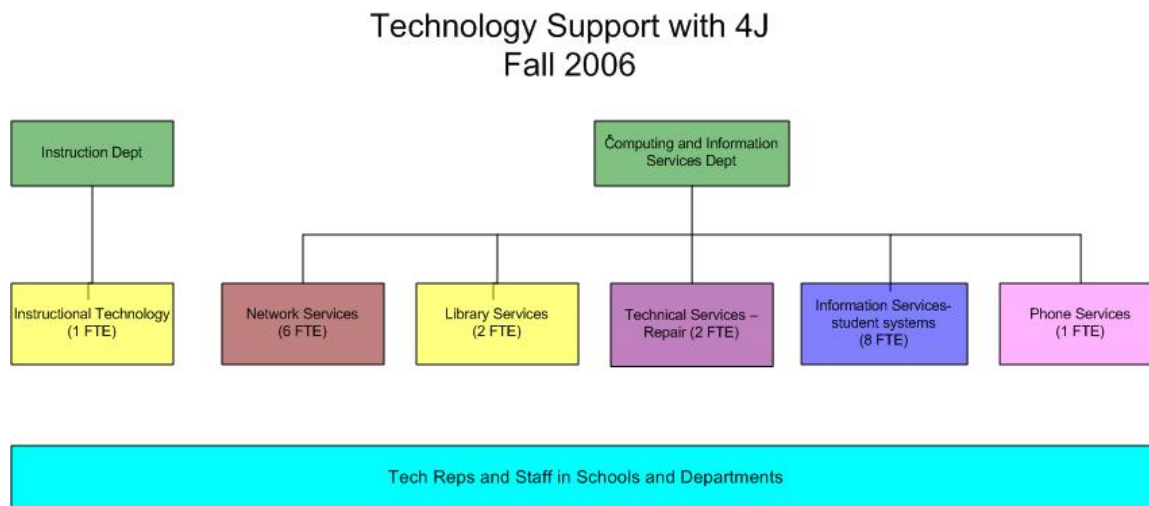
Technology Support with 4J
Fall 2006

Instruction Dept

Computing and Information Services Dept

Instructional Technology (1 FTE)

Network Services (6 FTE)

Library Services (2 FTE)

Technical Services – Repair (2 FTE)

Information Services-student systems (8 FTE)

Phone Services (1 FTE)

Tech Reps and Staff in Schools and Departments